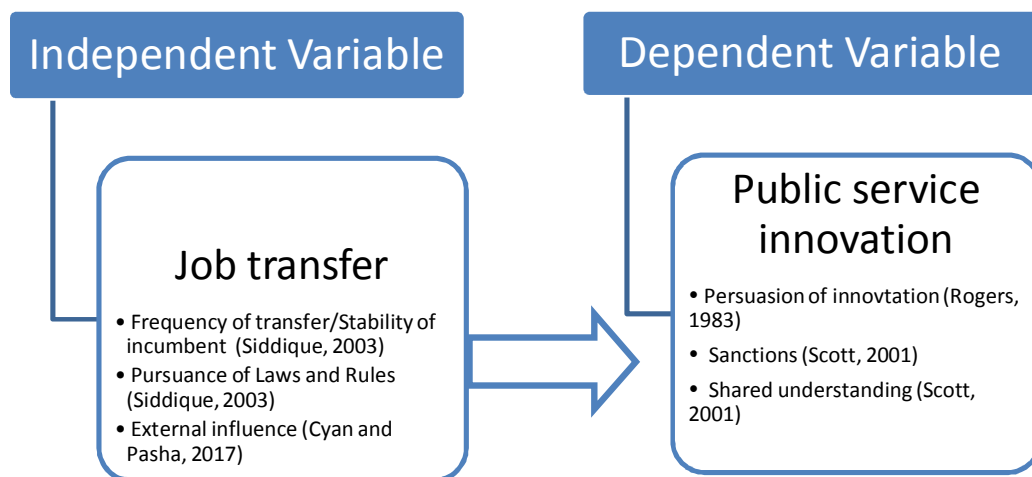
Independent Variable

Job transfer

- Frequency of transfer/Stability of incumbent (Siddique, 2003)
- Pursuance of Laws and Rules (Siddique, 2003)
- External influence (Cyan and Pasha, 2017)

Dependent Variable

Public service innovation

- Persuasion of innovtation (Rogers, 1983)
- Sanctions (Scott, 2001)
- Shared understanding (Scott, 2001)